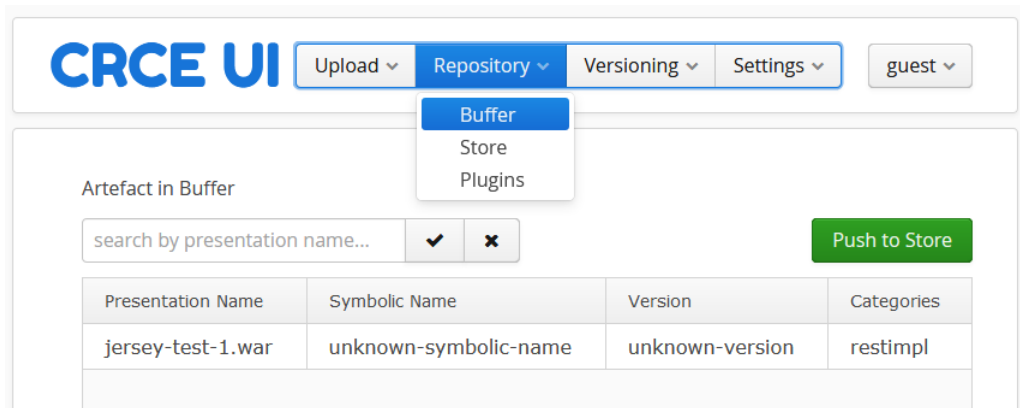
CRCE UI

Upload Repository Versioning Settings guest

Buffer
Store
Plugins

Artefact in Buffer

search by presentation name...

Push to Store

| Presentation Name | Symbolic Name | Version | Categories |
|---|---|---|---|
| jersey-test-1.war | unknown-symbolic-name | unknown-version | restimpl |